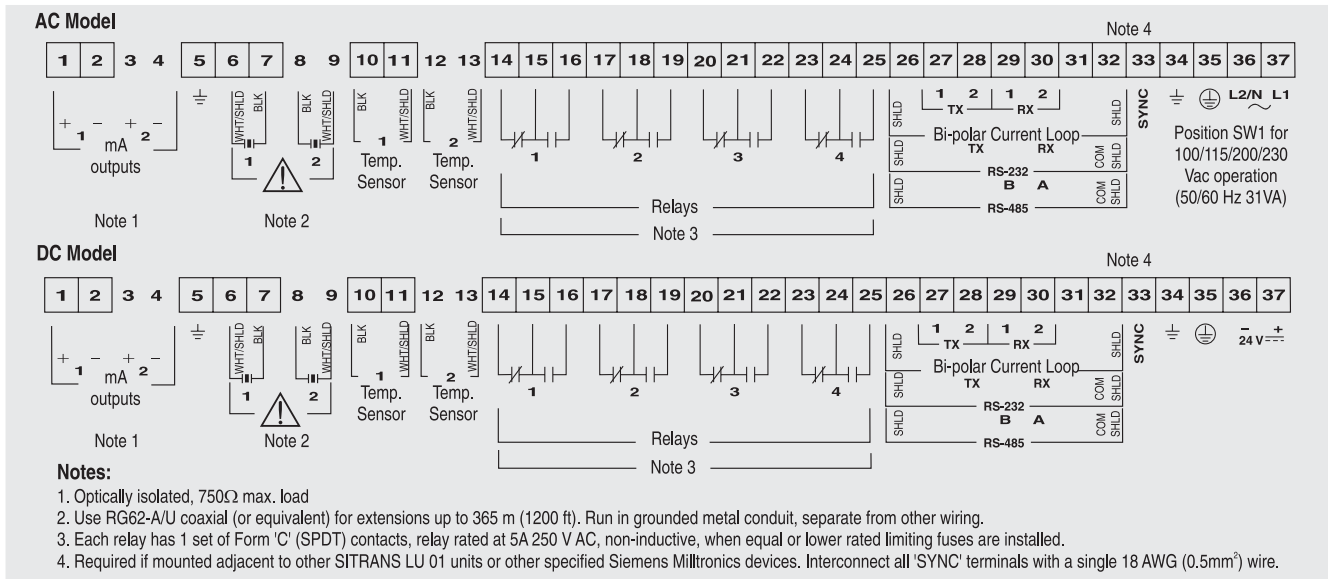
AC Model

Note 4

| 1 | 2 | 3 | 4 | 5 | 6 | 7 | 8 | 9 | 10 | 11 | 12 | 13 | 14 | 15 | 16 | 17 | 18 | 19 | 20 | 21 | 22 | 23 | 24 | 25 | 26 | 27 | 28 | 29 | 30 | 31 | 32 | 33 | 34 | 35 | 36 | 37 |
|---|---|---|---|---|---|---|---|---|---|---|---|---|---|---|---|---|---|---|---|---|---|---|---|---|---|---|---|---|---|---|---|---|---|---|---|---|

+ 1 − mA + 2 −
outputs

Note 1

WHT/SHLD BLK 1 BLK WHT/SHLD 2

Note 2

BLK 1 WHT/SHLD Temp. Sensor

BLK 2 WHT/SHLD Temp. Sensor

1 2 3 4

Relays

Note 3

SHLD 1 2 TX 1 2 RX SHLD
Bi-polar Current Loop
SHLD TX RX COM SHLD
RS-232
SHLD B A COM SHLD
RS-485

SYNC

L2/N L1

Position SW1 for 100/115/200/230 Vac operation (50/60 Hz 31VA)

DC Model

Note 4

| 1 | 2 | 3 | 4 | 5 | 6 | 7 | 8 | 9 | 10 | 11 | 12 | 13 | 14 | 15 | 16 | 17 | 18 | 19 | 20 | 21 | 22 | 23 | 24 | 25 | 26 | 27 | 28 | 29 | 30 | 31 | 32 | 33 | 34 | 35 | 36 | 37 |
|---|---|---|---|---|---|---|---|---|---|---|---|---|---|---|---|---|---|---|---|---|---|---|---|---|---|---|---|---|---|---|---|---|---|---|---|---|

+ 1 − mA + 2 −
outputs

Note 1

WHT/SHLD BLK 1 BLK WHT/SHLD 2

Note 2

BLK 1 WHT/SHLD Temp. Sensor

BLK 2 WHT/SHLD Temp. Sensor

1 2 3 4

Relays

Note 3

SHLD 1 2 TX 1 2 RX SHLD
Bi-polar Current Loop
SHLD TX RX COM SHLD
RS-232
SHLD B A COM SHLD
RS-485

SYNC

− 24 V +

Notes:
1. Optically isolated, 750Ω max. load
2. Use RG62-A/U coaxial (or equivalent) for extensions up to 365 m (1200 ft). Run in grounded metal conduit, separate from other wiring.
3. Each relay has 1 set of Form 'C' (SPDT) contacts, relay rated at 5A 250 V AC, non-inductive, when equal or lower rated limiting fuses are installed.
4. Required if mounted adjacent to other SITRANS LU 01 units or other specified Siemens Milltronics devices. Interconnect all 'SYNC' terminals with a single 18 AWG (0.5mm$^2$) wire.